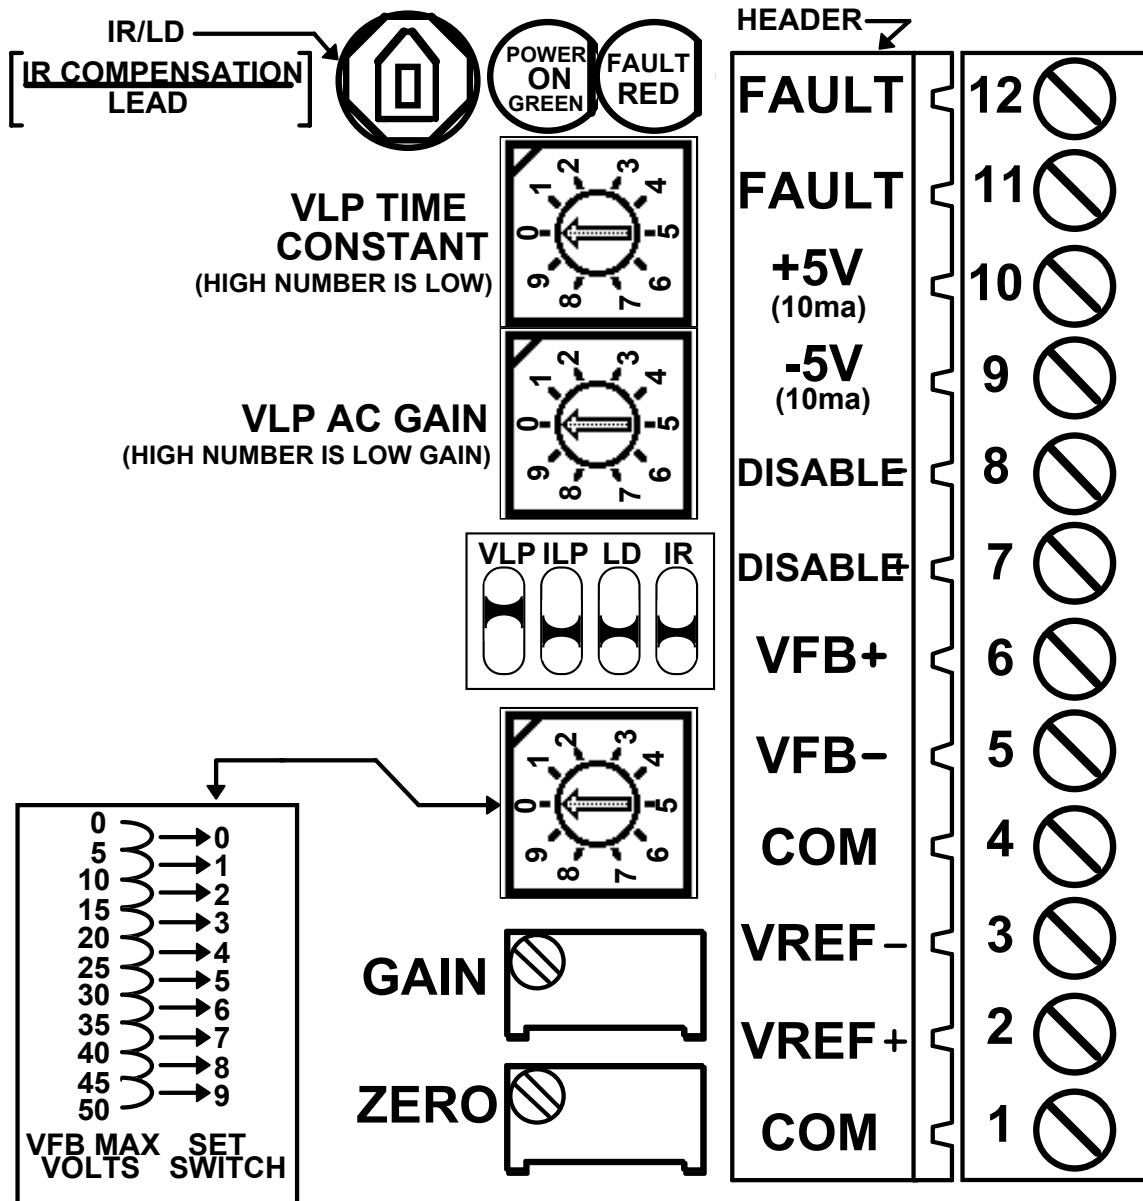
IR/LD
IR COMPENSATION
LEAD

POWER
ON
GREEN

FAULT
RED

HEADER

VLP TIME
CONSTANT
(HIGH NUMBER IS LOW)

0 1 2 3 4 5 6 7 8 9

VLP AC GAIN
(HIGH NUMBER IS LOW GAIN)

0 1 2 3 4 5 6 7 8 9

VLP ILP LD IR

0 1 2 3 4 5 6 7 8 9

| VFB MAX VOLTS | SET SWITCH |
|---|---|
| 0 | 0 |
| 5 | 1 |
| 10 | 2 |
| 15 | 3 |
| 20 | 4 |
| 25 | 5 |
| 30 | 6 |
| 35 | 7 |
| 40 | 8 |
| 45 | 9 |
| 50 | |

GAIN

ZERO

| | |
|---|---|
| FAULT | 12 |
| FAULT | 11 |
| +5V (10ma) | 10 |
| -5V (10ma) | 9 |
| DISABLE- | 8 |
| DISABLE+ | 7 |
| VFB+ | 6 |
| VFB− | 5 |
| COM | 4 |
| VREF− | 3 |
| VREF+ | 2 |
| COM | 1 |